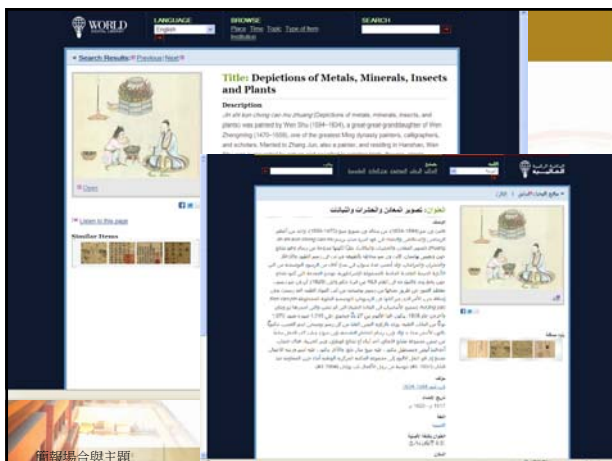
WORLD

LANGUAGE
English

BROWSE
Place Time Topic Type of Item Institution

SEARCH

« Search Results | Previous | Next »

Title: Depictions of Metals, Minerals, Insects and Plants

Description
Jin shi kun chong cao mu zhuang (Depictions of metals, minerals, insects, and plants) was painted by Wen Shu (1594–1634), a great-great-granddaughter of Wen Zhengming (1470–1559), one of the greatest Ming dynasty painters, calligraphers, and scholars. Married to Zhang Jun, also a painter, and residing in Hanshan, Wen

Open

Listen to this page

Similar Items

العنوان: تصوير المعادن والحشرات والنباتات

الوصف

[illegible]

展覽場合與主題